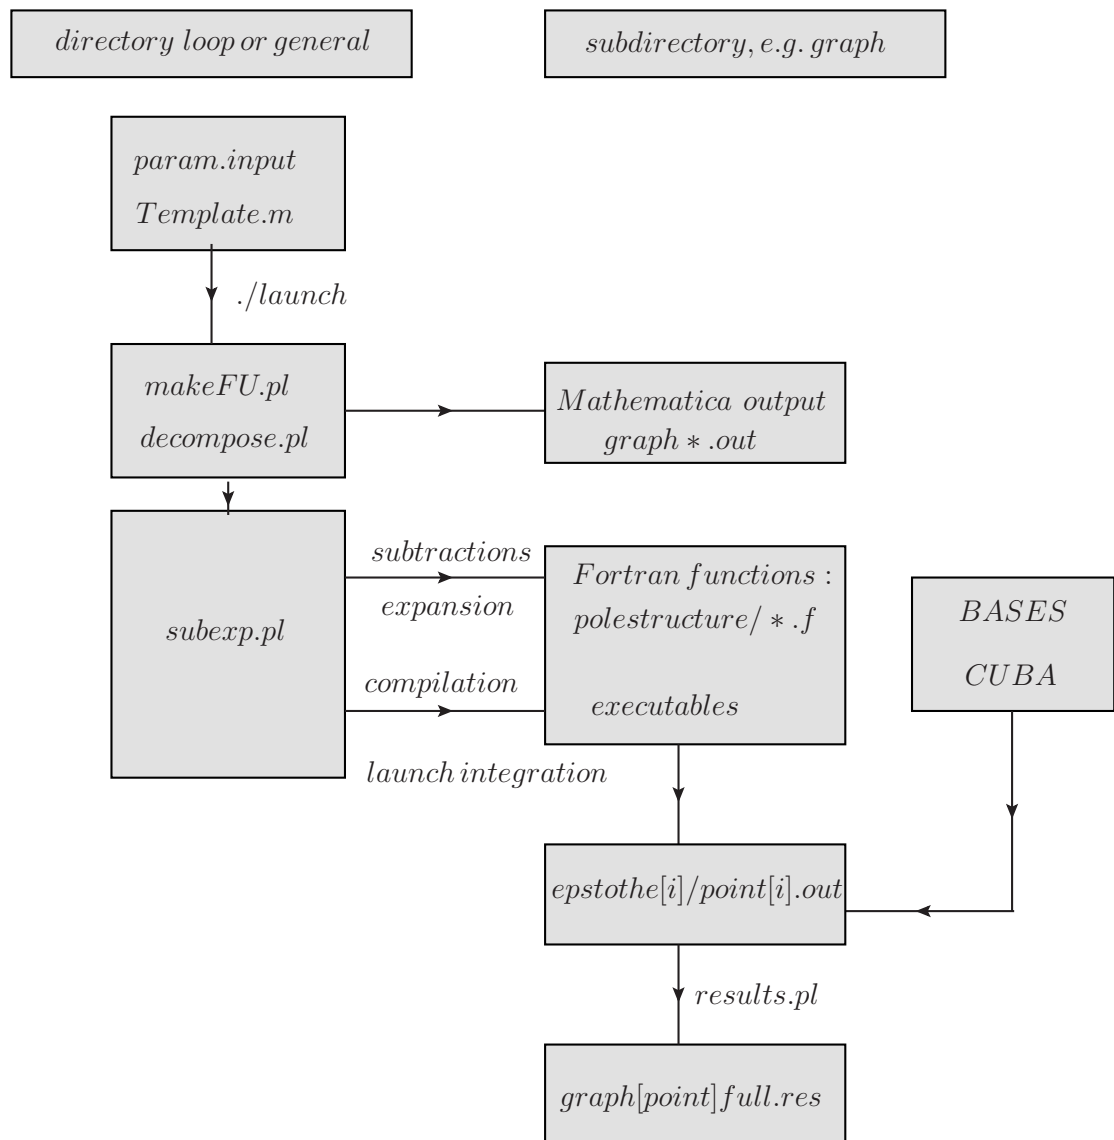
directory loop or general

subdirectory, e.g. graph

param.input

Template.m

./launch

makeFU.pl

decompose.pl

Mathematica output

graph $*$ .out

subtractions

expansion

subexp.pl

Fortran functions :

polestructure/ $*$ .f

BASES

CUBA

compilation

executables

launch integration

epstothe[i]/point[i].out

results.pl

graph[point]full.res